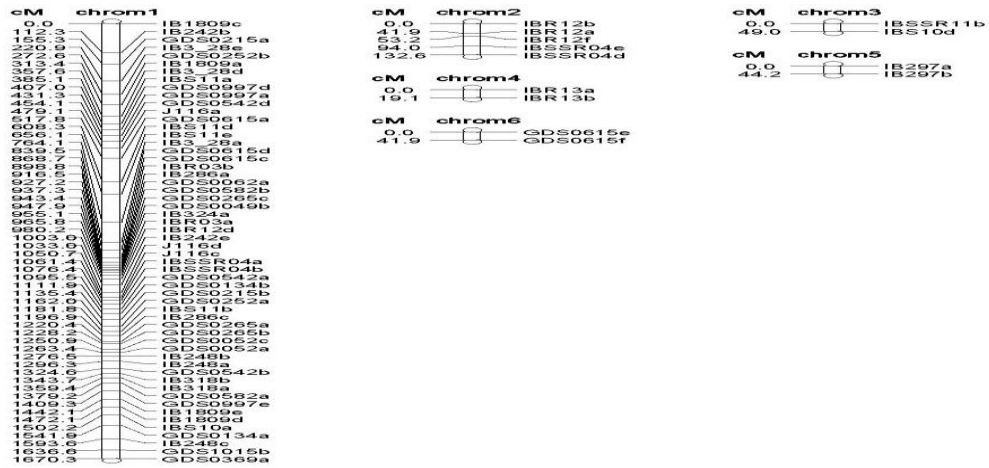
cM chrom1
0.0 IB1809c
112.3 IB242b
165.3 GDS0215a
220.9 IB3_28e
272.6 GDS0252b
313.4 IB1809a
357.6 IB3_28d
385.1 IBS11a
407.0 GDS0997d
431.3 GDS0997a
454.1 GDS0542d
479.1 J116a
517.8 GDS0615a
608.3 IBS11d
656.1 IBS11e
764.1 IB3_28a
839.5 GDS0615d
868.7 GDS0615c
898.8 IBR03b
916.5 IB286a
927.2 GDS0062a
937.3 GDS0582b
943.4 GDS0265c
947.9 GDS0049b
955.1 IB324a
965.8 IBR03a
980.2 IBR12d
1003.0 IB242e
1033.9 J116d
1050.7 J116c
1061.4 IBSSR04a
1076.4 IBSSR04b
1095.5 GDS0542a
1111.9 GDS0134b
1135.4 GDS0215b
1162.0 GDS0252a
1181.8 IBS11b
1196.9 IB286c
1220.4 GDS0265a
1228.2 GDS0265b
1250.9 GDS0052c
1263.4 GDS0052a
1276.5 IB248b
1296.3 IB248a
1324.6 GDS0542b
1343.7 IB318b
1359.4 IB318a
1379.2 GDS0582a
1409.3 GDS0997e
1442.1 IB1809e
1472.1 IB1809d
1502.2 IBS10a
1541.9 GDS0134a
1593.6 IB248c
1636.8 GDS1015b
1670.3 GDS0369a

cM chrom2
0.0 IBR12b
41.9 IBR12a
53.2 IBR12f
94.0 IBSSR04e
132.6 IBSSR04d

cM chrom4
0.0 IBR13a
19.1 IBR13b

cM chrom6
0.0 GDS0615e
41.9 GDS0615f

cM chrom3
0.0 IBSSR11b
49.0 IBS10d

cM chrom5
0.0 IB297a
44.2 IB297b